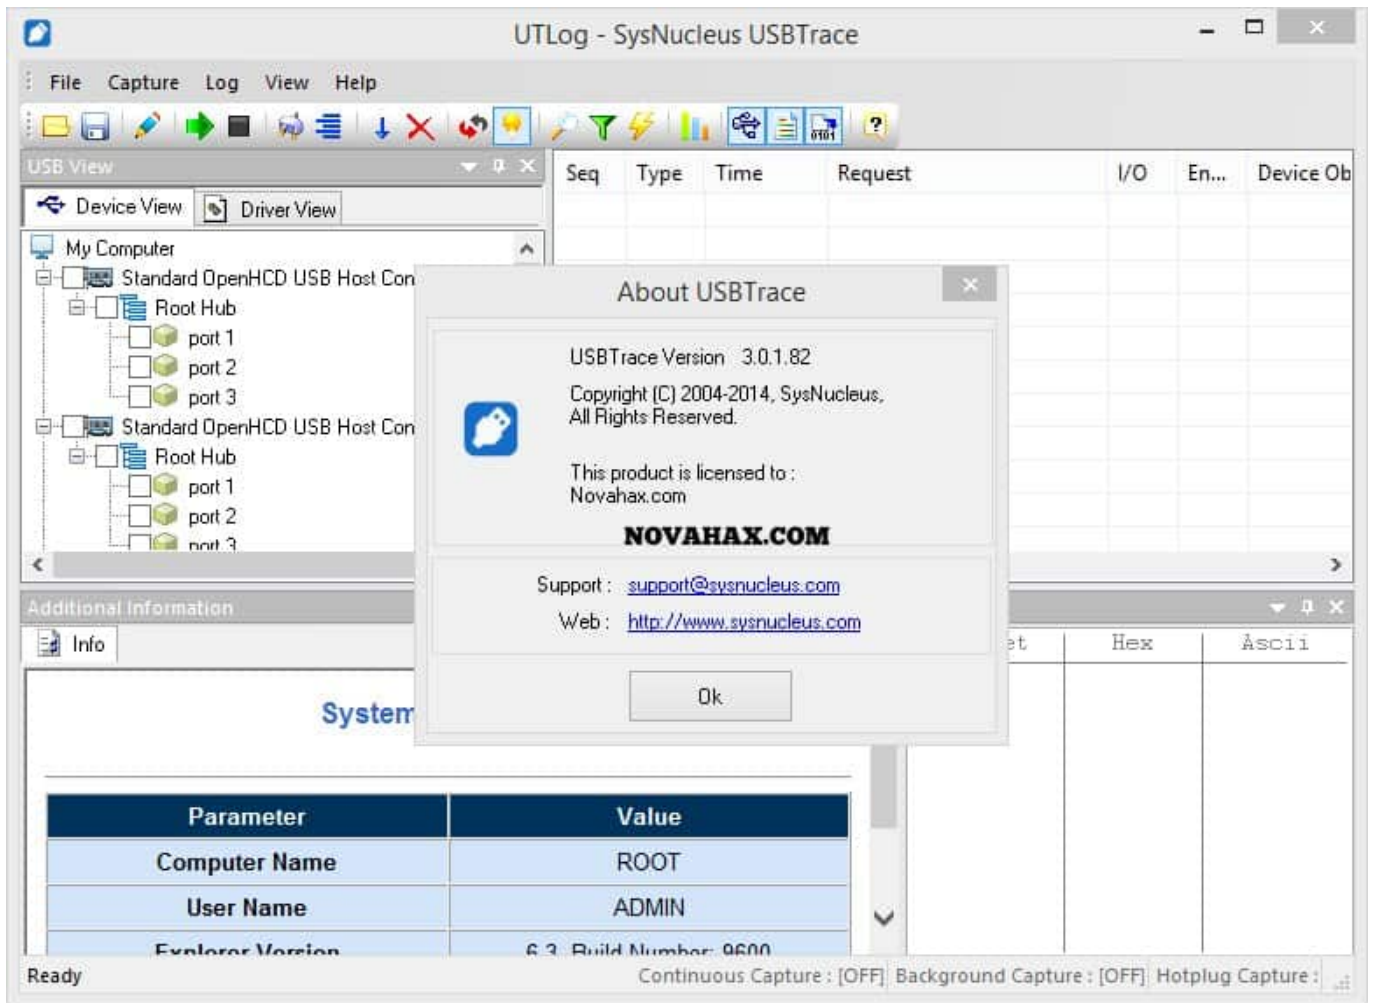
UTLog - SysNucleus USBTrace

File Capture Log View Help

USB View

Device View | Driver View

My Computer
Standard OpenHCD USB Host Con
Root Hub
port 1
port 2
port 3
Standard OpenHCD USB Host Con
Root Hub
port 1
port 2
port 3

| Seq | Type | Time | Request | I/O | En... | Device Ob |
|---|---|---|---|---|---|---|

About USBTrace

USBTrace Version 3.0.1.82

Copyright (C) 2004-2014, SysNucleus, All Rights Reserved.

This product is licensed to : Novahax.com

NOVAHAX.COM

Support : support@sysnucleus.com

Web : http://www.sysnucleus.com

Ok

Additional Information

Info

System

| Parameter | Value |
|---|---|
| Computer Name | ROOT |
| User Name | ADMIN |
| Explorer Version | 6.3 Build Number: 9600 |

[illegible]et | Hex | Ascii

Ready

Continuous Capture : [OFF] Background Capture : [OFF] Hotplug Capture :